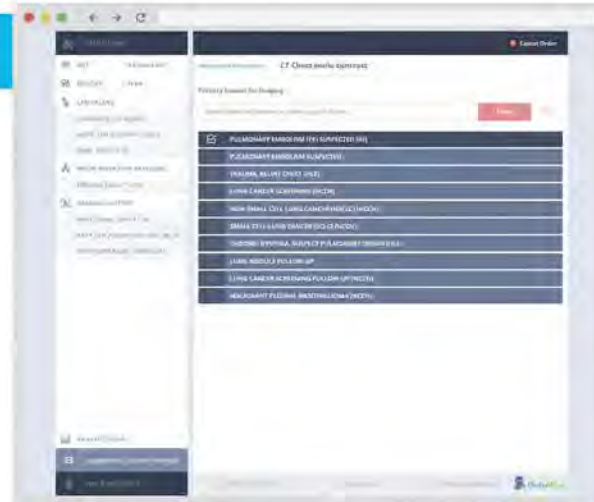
Cancel Order

CT Chest (with contrast)

Primary Reason for Imaging

PULMONARY EMBOLISM (PE) SUSPECTED (HI)
PULMONARY EMBOLISM SUSPECTED
TRAUMA, BLUNT CHEST (HI)
LUNG CANCER SCREENING (NCCN)
NON-SMALL CELL LUNG CANCER (NSCLC) (NCCN)
SMALL CELL LUNG CANCER (SCLC) (NCCN)
SUDDEN DYSPNEA, SUSPECT PULMONARY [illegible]
LUNG NODULE FOLLOW-UP
LUNG CANCER SCREENING FOLLOW-UP (NCCN)
MALIGNANT PLEURAL MESOTHELIOMA (NCCN)

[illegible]